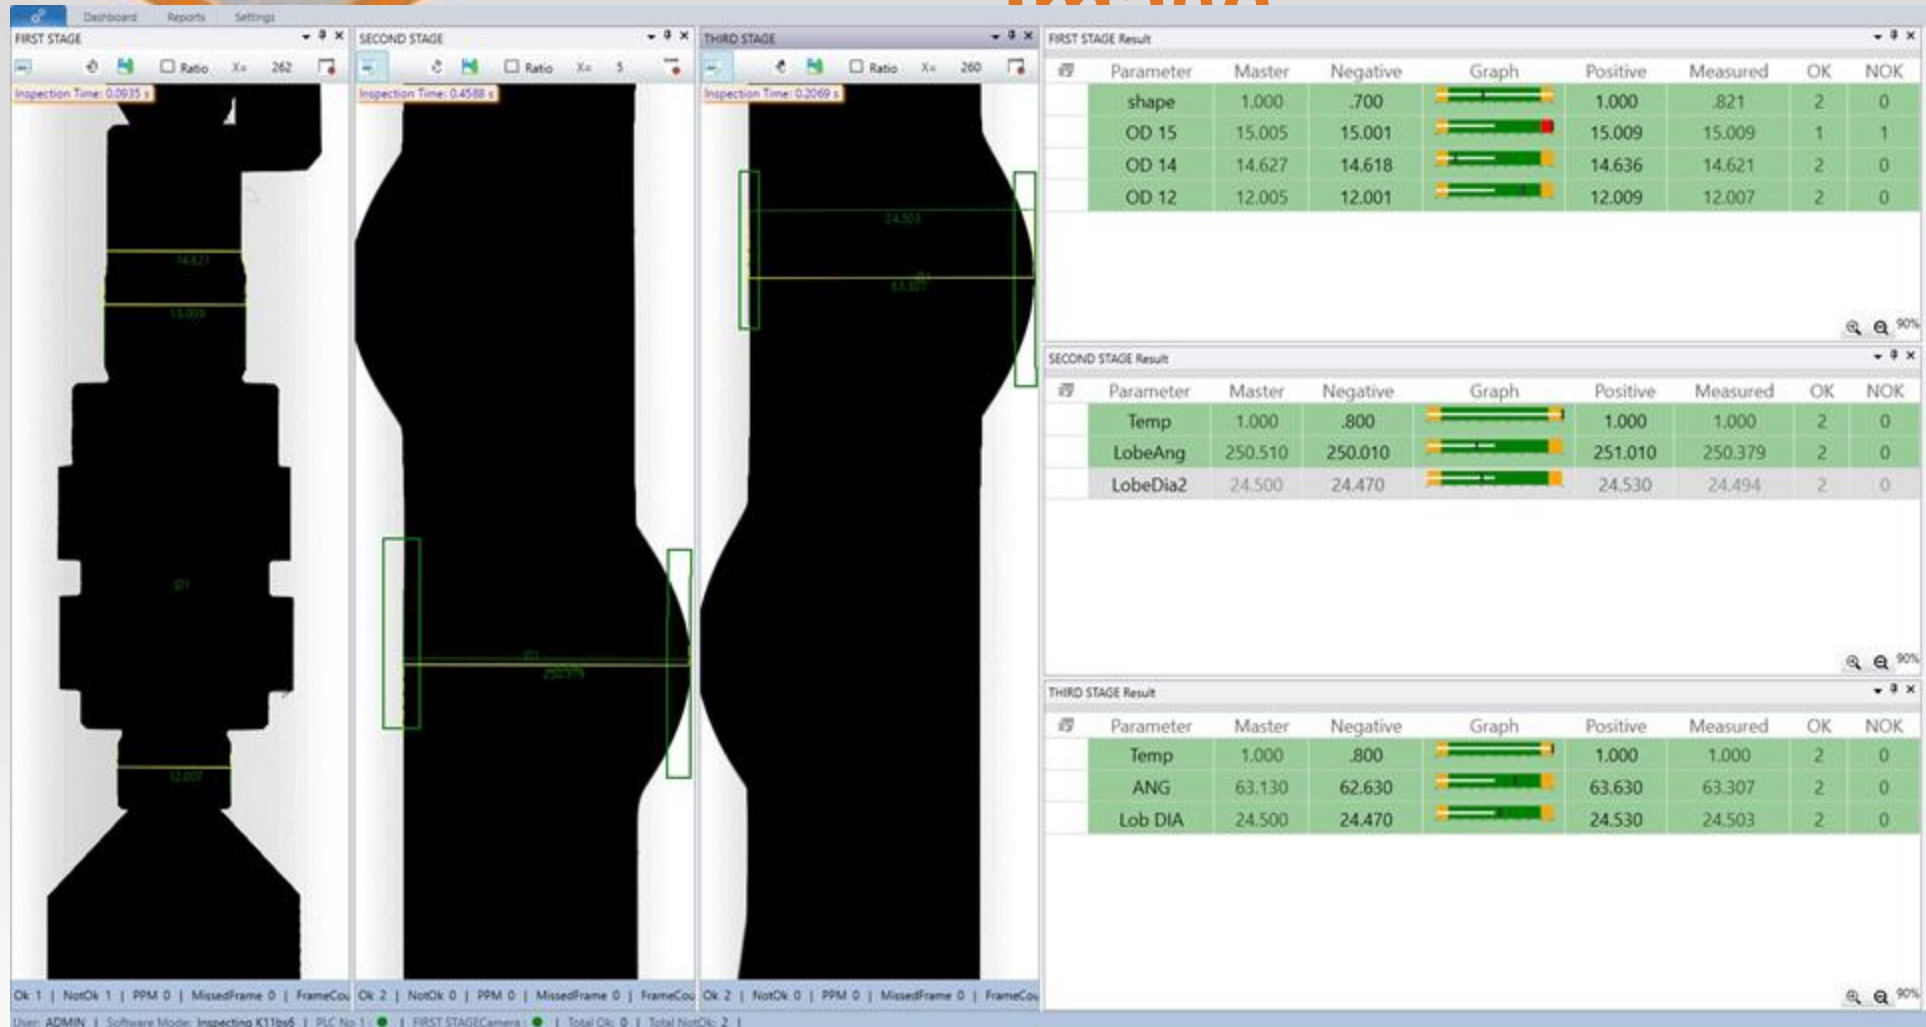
Dashboard Reports Settings

FIRST STAGE

Ratio X= 262

Inspection Time: 0.0935 s

14.621

15.009

12.007

SECOND STAGE

Ratio X= 5

Inspection Time: 0.4588 s

250.379

THIRD STAGE

Ratio X= 260

Inspection Time: 0.2069 s

24.503

63.307

FIRST STAGE Result

| Parameter | Master | Negative | Graph | Positive | Measured | OK | NOK |
|---|---|---|---|---|---|---|---|
| shape | 1.000 | .700 | | 1.000 | .821 | 2 | 0 |
| OD 15 | 15.005 | 15.001 | | 15.009 | 15.009 | 1 | 1 |
| OD 14 | 14.627 | 14.618 | | 14.636 | 14.621 | 2 | 0 |
| OD 12 | 12.005 | 12.001 | | 12.009 | 12.007 | 2 | 0 |

90%

SECOND STAGE Result

| Parameter | Master | Negative | Graph | Positive | Measured | OK | NOK |
|---|---|---|---|---|---|---|---|
| Temp | 1.000 | .800 | | 1.000 | 1.000 | 2 | 0 |
| LobeAng | 250.510 | 250.010 | | 251.010 | 250.379 | 2 | 0 |
| LobeDia2 | 24.500 | 24.470 | | 24.530 | 24.494 | 2 | 0 |

90%

THIRD STAGE Result

| Parameter | Master | Negative | Graph | Positive | Measured | OK | NOK |
|---|---|---|---|---|---|---|---|
| Temp | 1.000 | .800 | | 1.000 | 1.000 | 2 | 0 |
| ANG | 63.130 | 62.630 | | 63.630 | 63.307 | 2 | 0 |
| Lob DIA | 24.500 | 24.470 | | 24.530 | 24.503 | 2 | 0 |

90%

Ok 1 | NotOk 1 | PPM 0 | MissedFrame 0 | FrameCou

Ok 2 | NotOk 0 | PPM 0 | MissedFrame 0 | FrameCou

Ok 2 | NotOk 0 | PPM 0 | MissedFrame 0 | FrameCou

User: ADMIN | Software Mode: Inspecting K11bs6 | PLC No 1: | FIRST STAGECamera: | Total Ok: 0 | Total NotOk: 2 |